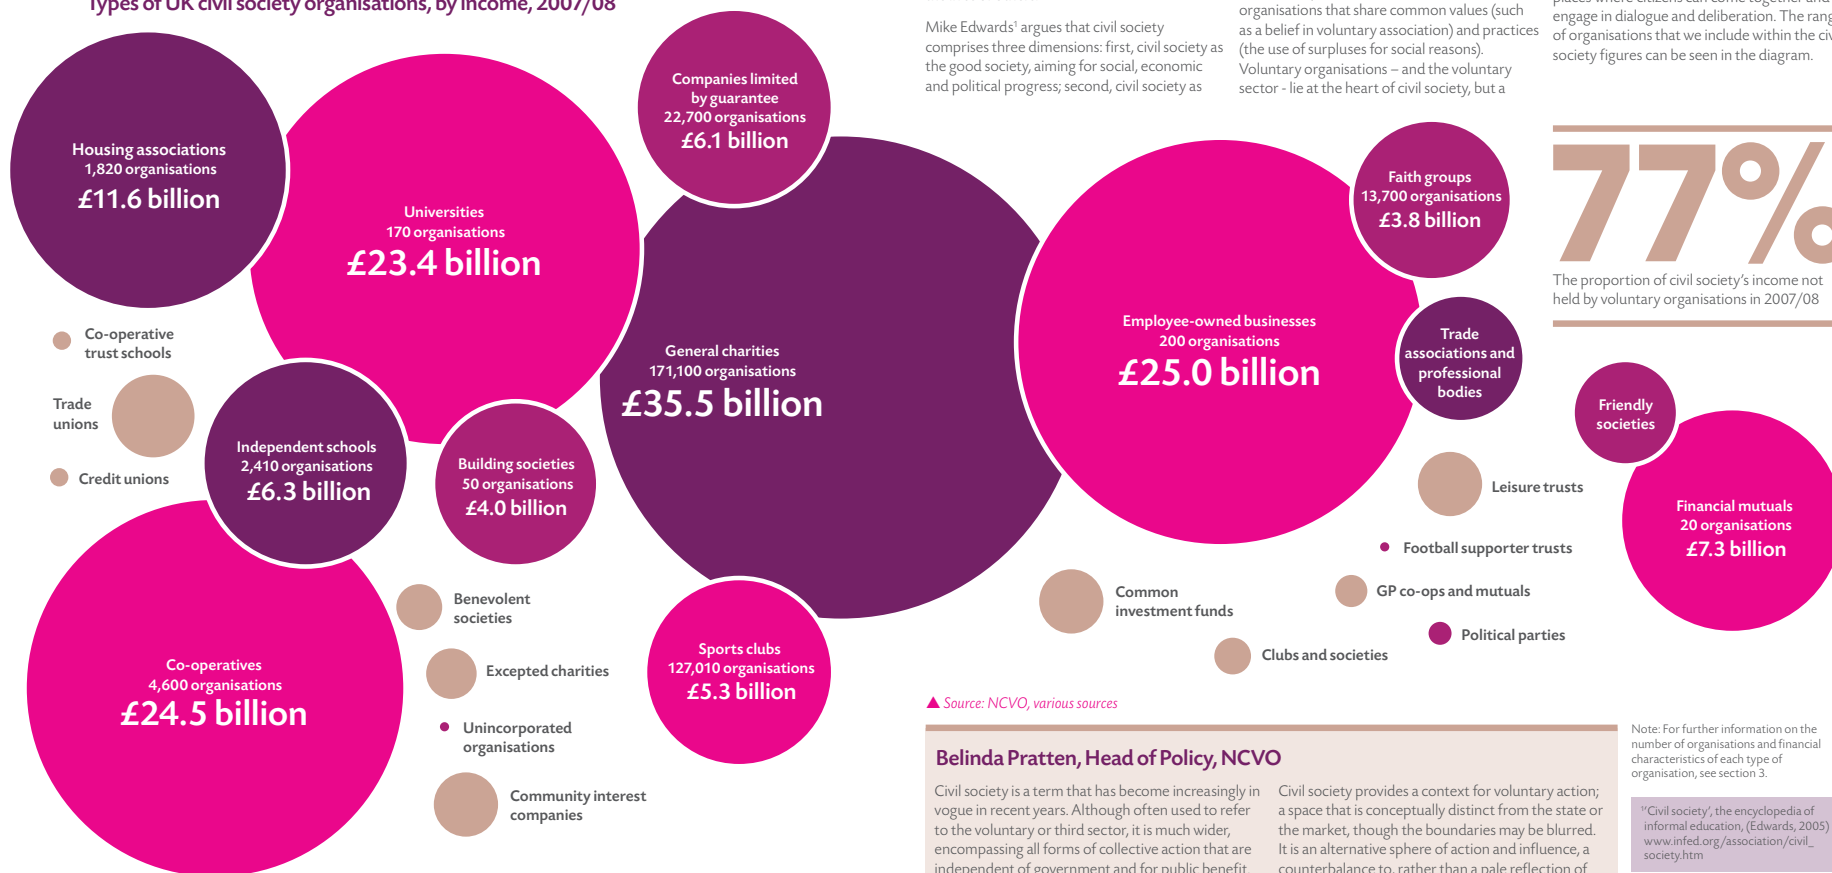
Types of UK civil society organisations, by income, 2007/08

Housing associations
1,820 organisations
£11.6 billion

Universities
170 organisations
£23.4 billion

Companies limited by guarantee
22,700 organisations
£6.1 billion

General charities
171,100 organisations
£35.5 billion

Co-operative trust schools

Trade unions

Credit unions

Independent schools
2,410 organisations
£6.3 billion

Building societies
50 organisations
£4.0 billion

Co-operatives
4,600 organisations
£24.5 billion

Benevolent societies

Excepted charities

Unincorporated organisations

Community interest companies

Sports clubs
127,010 organisations
£5.3 billion

Employee-owned businesses
200 organisations
£25.0 billion

Faith groups
13,700 organisations
£3.8 billion

Trade associations and professional bodies

Friendly societies

Leisure trusts

Financial mutuals
20 organisations
£7.3 billion

Football supporter trusts

Common investment funds

GP co-ops and mutuals

Political parties

Clubs and societies

Source: NCVO, various sources

Mike Edwards¹ argues that civil society comprises three dimensions: first, civil society as the good society, aiming for social, economic and political progress; second, civil society as

organisations that share common values (such as a belief in voluntary association) and practices (the use of surpluses for social reasons). Voluntary organisations – and the voluntary sector - lie at the heart of civil society, but a

places where citizens can come together and engage in dialogue and deliberation. The rang of organisations that we include within the civ society figures can be seen in the diagram.

77%

The proportion of civil society's income not held by voluntary organisations in 2007/08

Belinda Pratten, Head of Policy, NCVO

Civil society is a term that has become increasingly in vogue in recent years. Although often used to refer to the voluntary or third sector, it is much wider, encompassing all forms of collective action that are independent of government and for public benefit.

Civil society provides a context for voluntary action; a space that is conceptually distinct from the state or the market, though the boundaries may be blurred. It is an alternative sphere of action and influence, a counterbalance to, rather than a pale reflection of

Note: For further information on the number of organisations and financial characteristics of each type of organisation, see section 3.

¹'Civil society', the encyclopedia of informal education, (Edwards, 2005) www.infed.org/association/civil_society.htm